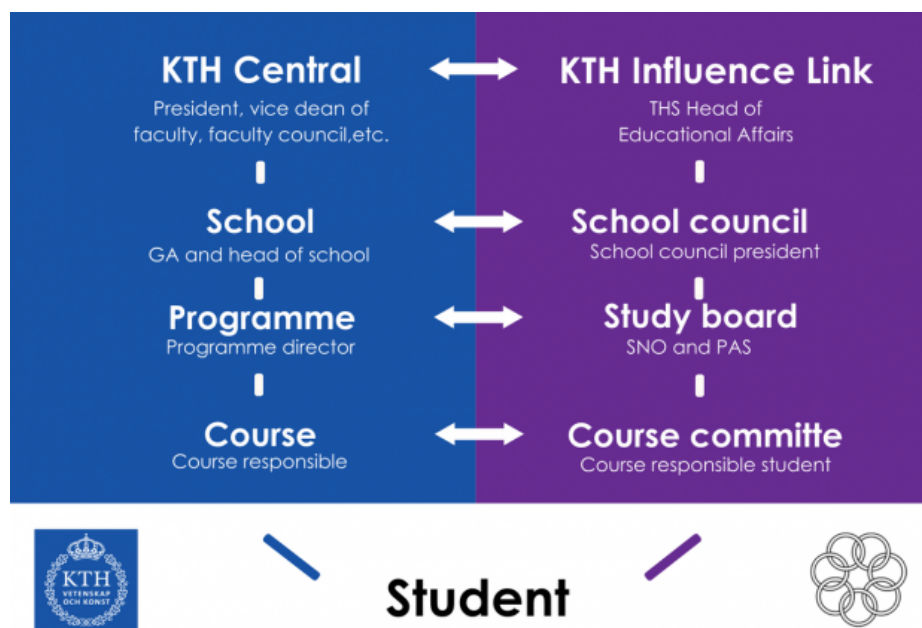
KTH Central
President, vice dean of faculty, faculty council,etc.

KTH Influence Link
THS Head of Educational Affairs

School
GA and head of school

School council
School council president

Programme
Programme director

Study board
SNO and PAS

Course
Course responsible

Course committe
Course responsible student

KTH
VETENSKAP OCH KONST

Student